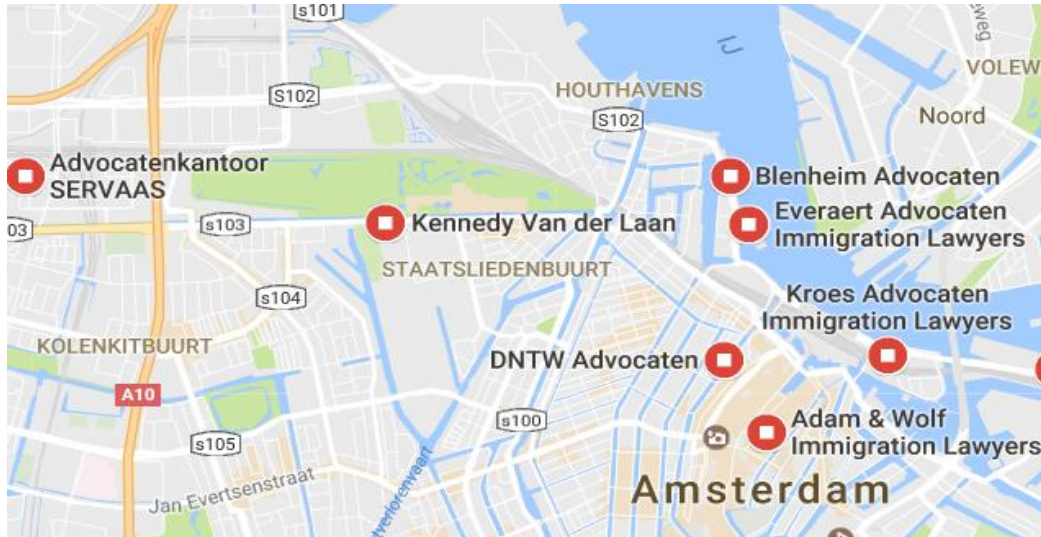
S101
S102
HOUTHAVENS
S102
VOLEW
Noord
Advocatenkantoor SERVAAS
Blenheim Advocaten
03
S103
Kennedy Van der Laan
Everaert Advocaten Immigration Lawyers
STAATSLIEDENBUURT
S104
Kroes Advocaten Immigration Lawyers
KOLENKITBUURT
DNTW Advocaten
A10
S100
Adam & Wolf Immigration Lawyers
S105
Jan Evertsenstraat
Amsterdam